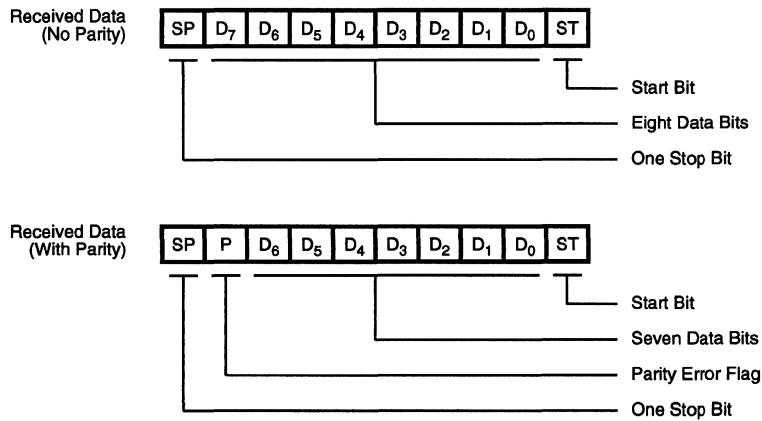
Received Data (No Parity)

| SP | $D_7$ | $D_6$ | $D_5$ | $D_4$ | $D_3$ | $D_2$ | $D_1$ | $D_0$ | ST |
|---|---|---|---|---|---|---|---|---|---|

Start Bit

Eight Data Bits

One Stop Bit

Received Data (With Parity)

| SP | P | $D_6$ | $D_5$ | $D_4$ | $D_3$ | $D_2$ | $D_1$ | $D_0$ | ST |
|---|---|---|---|---|---|---|---|---|---|

Start Bit

Seven Data Bits

Parity Error Flag

One Stop Bit